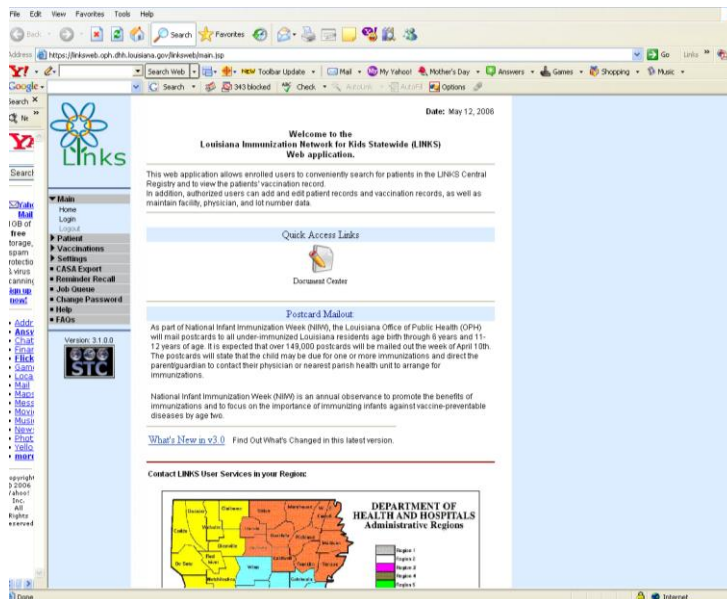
File Edit View Favorites Tools Help

Back Search Favorites

Address https://linksweb.oph.dhh.louisiana.gov/linksweb/main.jsp

Go Links

Y! Search Web Toolbar Update Mail My Yahoo! Mother's Day Answers Games Shopping Music

Google Search 343 blocked Check AutoLink AutoFill Options

Search ×

Ne

Search

Yahoo! Mail 1GB of free storage, spam protection & virus scanning Sign up now!

• Addr
• Answ
• Chat
• Finar
• Flick
• Game
• Loca
• Mail
• Maps
• Mess
• Movi
• Musi
• News
• Phot
• Yello
• more

opyright 2006 Yahoo! Inc. All Rights Reserved

Links

▼Main
Home
Login
Logout
▶ Patient
▶ Vaccinations
▶ Settings
• CASA Export
▶ Reminder Recall
• Job Queue
• Change Password
▶ Help
• FAQs

Version: 3.1.0.0

STC

Date: May 12, 2006

Welcome to the
Louisiana Immunization Network for Kids Statewide (LINKS)
Web application.

This web application allows enrolled users to conveniently search for patients in the LINKS Central Registry and to view the patients' vaccination record.
In addition, authorized users can add and edit patient records and vaccination records, as well as maintain facility, physician, and lot number data.

Quick Access Links

Document Center

Postcard Mailout

As part of National Infant Immunization Week (NIIW), the Louisiana Office of Public Health (OPH) will mail postcards to all under-immunized Louisiana residents age birth through 6 years and 11-12 years of age. It is expected that over 149,000 postcards will be mailed out the week of April 10th. The postcards will state that the child may be due for one or more immunizations and direct the parent/guardian to contact their physician or nearest parish health unit to arrange for immunizations.

National Infant Immunization Week (NIIW) is an annual observance to promote the benefits of immunizations and to focus on the importance of immunizing infants against vaccine-preventable diseases by age two.

What's New in v3.0 Find Out What's Changed in this latest version.

Contact LINKS User Services in your Region:

DEPARTMENT OF HEALTH AND HOSPITALS Administrative Regions

Region 1
Region 2
Region 3
Region 4
Region 5

Done Internet